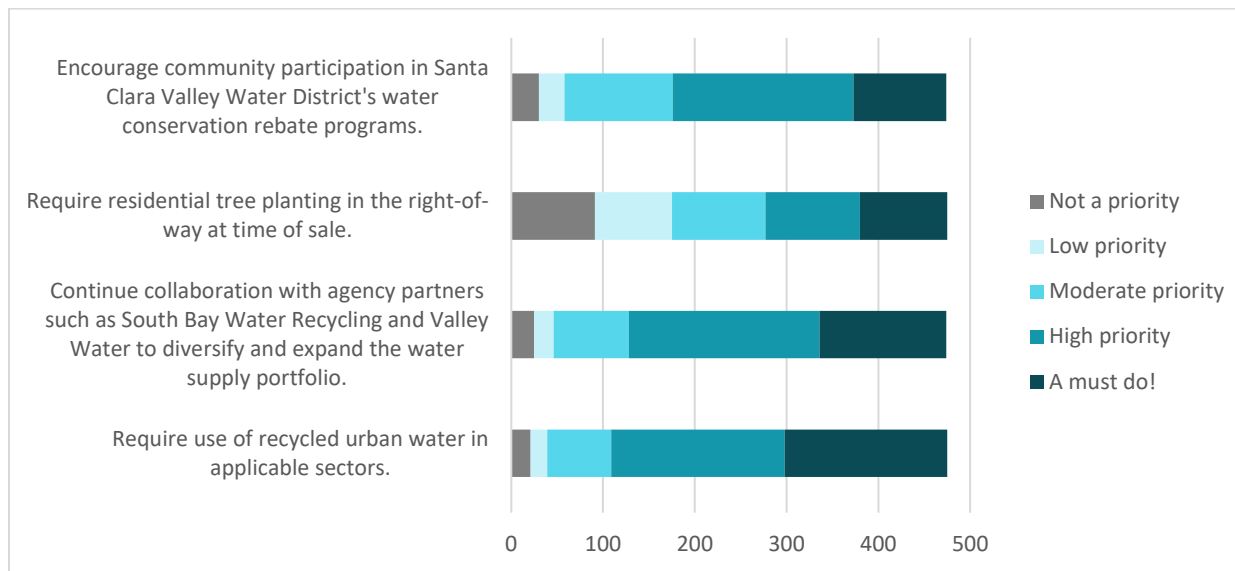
Encourage community participation in Santa Clara Valley Water District's water conservation rebate programs.

Require residential tree planting in the right-of-way at time of sale.

Continue collaboration with agency partners such as South Bay Water Recycling and Valley Water to diversify and expand the water supply portfolio.

Require use of recycled urban water in applicable sectors.

0 100 200 300 400 500

Not a priority
Low priority
Moderate priority
High priority
A must do!